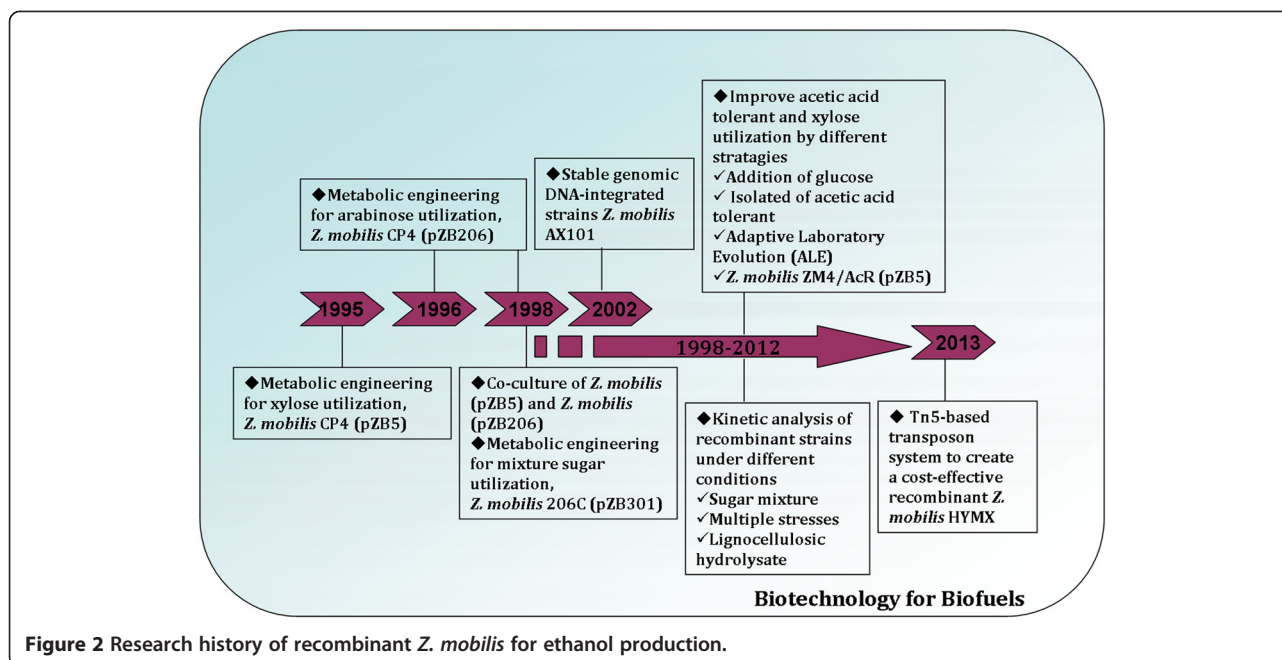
◆Metabolic engineering for arabinose utilization, Z. mobilis CP4 (pZB206)

◆Stable genomic DNA-integrated strains Z. mobilis AX101

◆Improve acetic acid tolerant and xylose utilization by different stratagies
✓Addition of glucose
✓ Isolated of acetic acid tolerant
✓Adaptive Laboratory Evolution (ALE)
✓Z. mobilis ZM4/AcR (pZB5)

1995

1996

1998

2002

1998-2012

2013

◆Metabolic engineering for xylose utilization, Z. mobilis CP4 (pZB5)

◆Co-culture of Z. mobilis (pZB5) and Z. mobilis (pZB206)
◆Metabolic engineering for mixture sugar utilization, Z. mobilis 206C (pZB301)

◆Kinetic analysis of recombinant strains under different conditions
✓Sugar mixture
✓Multiple stresses
✓Lignocellulosic hydrolysate

◆ Tn5-based transposon system to create a cost-effective recombinant Z. mobilis HYMX

Biotechnology for Biofuels

Figure 2 Research history of recombinant Z. mobilis for ethanol production.